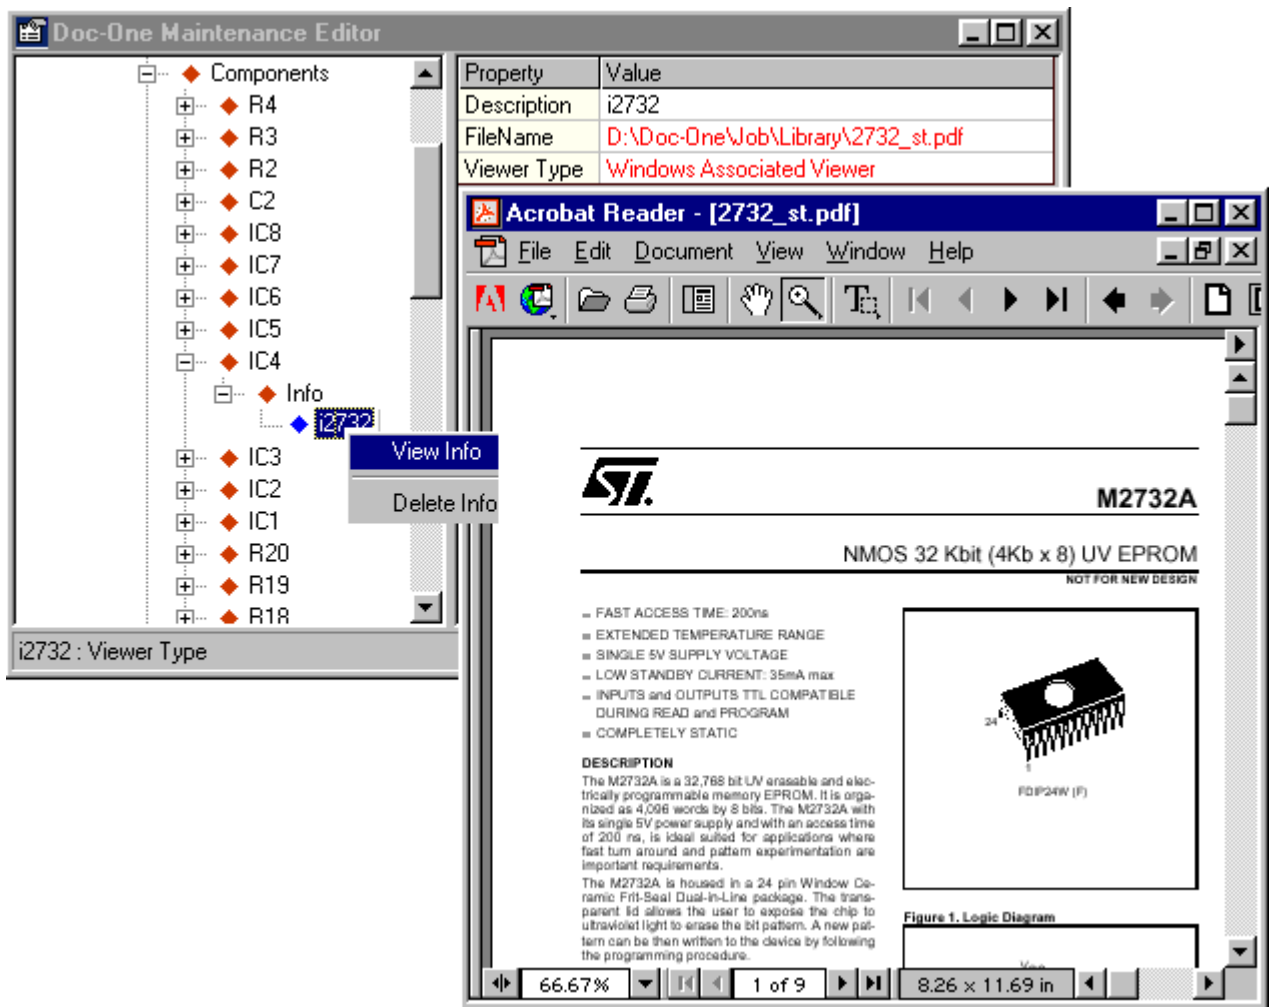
Doc-One Maintenance Editor

Components
R4
R3
R2
C2
IC8
IC7
IC6
IC5
IC4
Info
i2732
IC3
IC2
IC1
R20
R19
R18

View Info
Delete Info

i2732 : Viewer Type

| Property | Value |
|---|---|
| Description | i2732 |
| FileName | D:\Doc-One\Job\Library\2732_st.pdf |
| Viewer Type | Windows Associated Viewer |

Acrobat Reader - [2732_st.pdf]

File Edit Document View Window Help

M2732A

NMOS 32 Kbit (4Kb x 8) UV EPROM

NOT FOR NEW DESIGN

FAST ACCESS TIME: 200ns
EXTENDED TEMPERATURE RANGE
SINGLE 5V SUPPLY VOLTAGE
LOW STANDBY CURRENT: 35mA max
INPUTS and OUTPUTS TTL COMPATIBLE DURING READ and PROGRAM
COMPLETELY STATIC

DESCRIPTION
The M2732A is a 32,768 bit UV erasable and electrically programmable memory EPROM. It is organized as 4,096 words by 8 bits. The M2732A with its single 5V power supply and with an access time of 200 ns, is ideal suited for applications where fast turn around and pattern experimentation are important requirements.
The M2732A is housed in a 24 pin Window Ceramic Frit-Seal Dual-in-Line package. The transparent lid allows the user to expose the chip to ultraviolet light to erase the bit pattern. A new pattern can be then written to the device by following the programming procedure.

24
1
FDIP24W (F)

Figure 1. Logic Diagram

66.67%
1 of 9
8.26 x 11.69 in